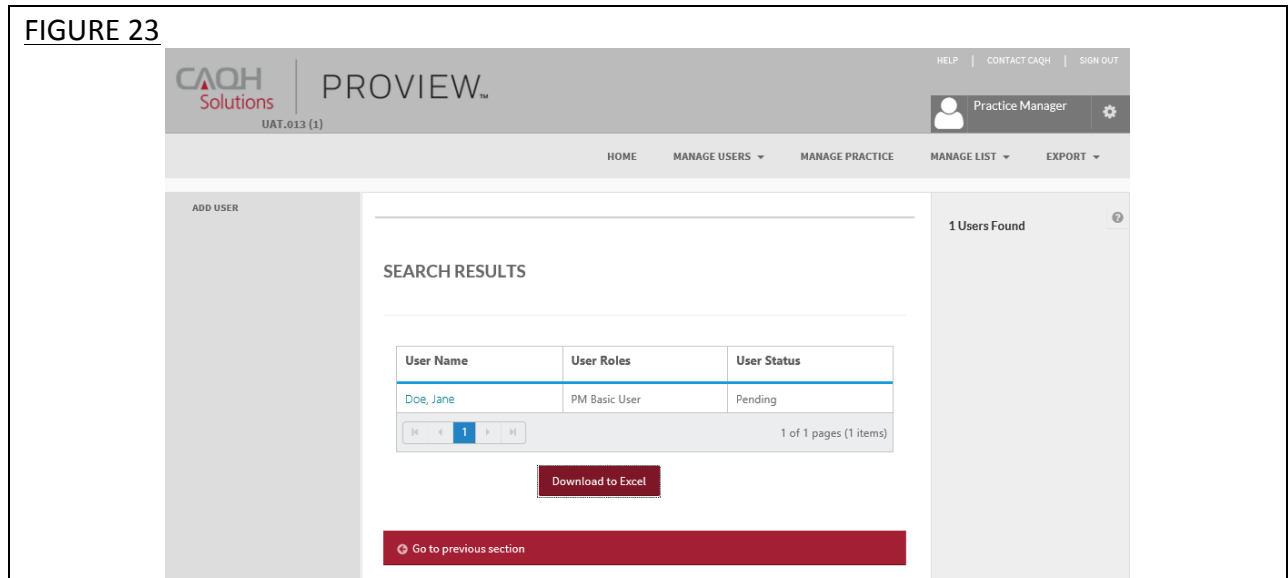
FIGURE 23

CAQH Solutions

UAT.013 (1)

PROVIEW™

HELP | CONTACT CAQH | SIGN OUT

Practice Manager

HOME MANAGE USERS ▾ MANAGE PRACTICE MANAGE LIST ▾ EXPORT ▾

ADD USER

SEARCH RESULTS

| User Name | User Roles | User Status |
|---|---|---|
| Doe, Jane | PM Basic User | Pending |

1

1 of 1 pages (1 items)

Download to Excel

Go to previous section

1 Users Found